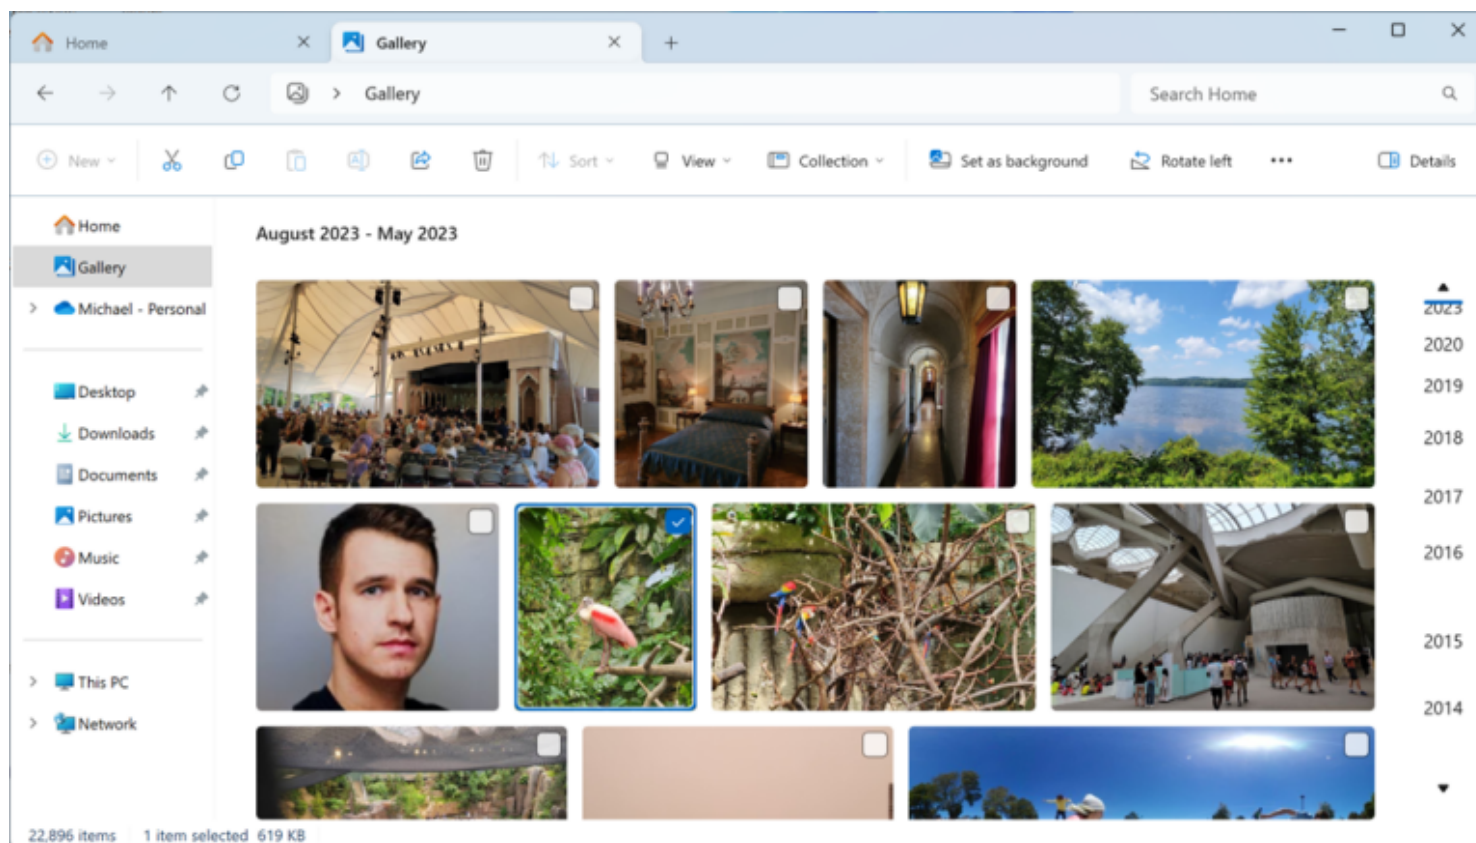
Home
Gallery
+

Gallery
Search Home

New
Sort
View
Collection
Set as background
Rotate left
•••
Details

Home
Gallery
Michael - Personal
Desktop
Downloads
Documents
Pictures
Music
Videos
This PC
Network

August 2023 - May 2023

2023
2020
2019
2018
2017
2016
2015
2014

22,896 items 1 item selected 619 KB